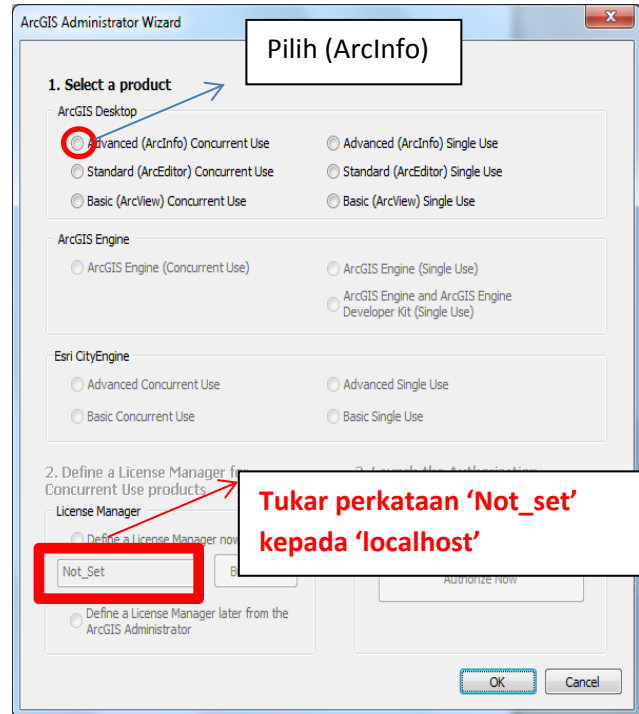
ArcGIS Administrator Wizard

Pilih (ArcInfo)

1. Select a product

ArcGIS Desktop

Advanced (ArcInfo) Concurrent Use

Advanced (ArcInfo) Single Use

Standard (ArcEditor) Concurrent Use

Standard (ArcEditor) Single Use

Basic (ArcView) Concurrent Use

Basic (ArcView) Single Use

ArcGIS Engine

ArcGIS Engine (Concurrent Use)

ArcGIS Engine (Single Use)

ArcGIS Engine and ArcGIS Engine Developer Kit (Single Use)

Esri CityEngine

Advanced Concurrent Use

Advanced Single Use

Basic Concurrent Use

Basic Single Use

2. Define a License Manager for Concurrent Use products

3. Launch the Authorization

License Manager

Define a License Manager now

Not_Set

B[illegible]

Tukar perkataan 'Not_set' kepada 'localhost'

Authorize Now

Define a License Manager later from the ArcGIS Administrator

OK

Cancel